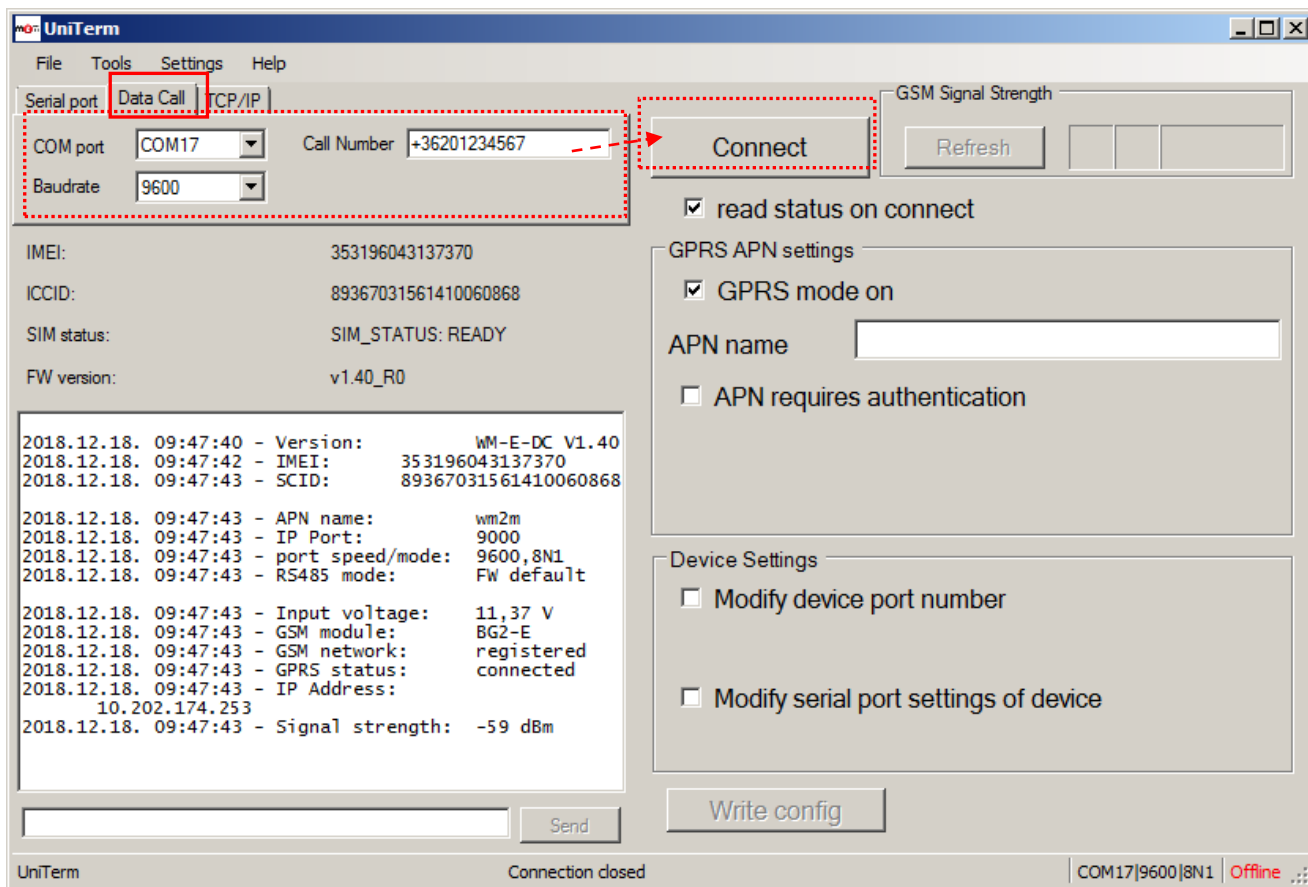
UniTerm

File Tools Settings Help

Serial port Data Call TCP/IP

COM port COM17
Baudrate 9600
Call Number +36201234567

Connect

GSM Signal Strength
Refresh

read status on connect

IMEI: 353196043137370
ICCID: 89367031561410060868
SIM status: SIM_STATUS: READY
FW version: v1.40_R0

2018.12.18. 09:47:40 - Version: WM-E-DC V1.40
2018.12.18. 09:47:42 - IMEI: 353196043137370
2018.12.18. 09:47:43 - SCID: 89367031561410060868

2018.12.18. 09:47:43 - APN name: wm2m
2018.12.18. 09:47:43 - IP Port: 9000
2018.12.18. 09:47:43 - port speed/mode: 9600,8N1
2018.12.18. 09:47:43 - RS485 mode: FW default

2018.12.18. 09:47:43 - Input voltage: 11,37 V
2018.12.18. 09:47:43 - GSM module: BG2-E
2018.12.18. 09:47:43 - GSM network: registered
2018.12.18. 09:47:43 - GPRS status: connected
2018.12.18. 09:47:43 - IP Address: 10.202.174.253
2018.12.18. 09:47:43 - Signal strength: -59 dBm

Send

GPRS APN settings
GPRS mode on
APN name
APN requires authentication

Device Settings
Modify device port number
Modify serial port settings of device

Write config

UniTerm Connection closed COM17|9600|8N1 Offline